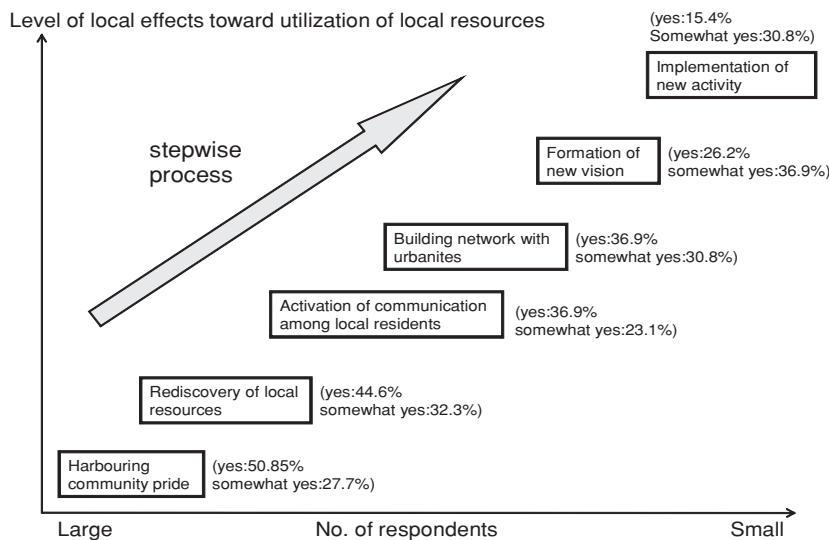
Level of local effects toward utilization of local resources

(yes:15.4%
Somewhat yes:30.8%)

Implementation of new activity

stepwise process

Formation of new vision

(yes:26.2%
somewhat yes:36.9%)

Building network with urbanites

(yes:36.9%
somewhat yes:30.8%)

Activation of communication among local residents

(yes:36.9%
somewhat yes:23.1%)

Rediscovery of local resources

(yes:44.6%
somewhat yes:32.3%)

Harbouring community pride

(yes:50.85%
somewhat yes:27.7%)

Large

No. of respondents

Small